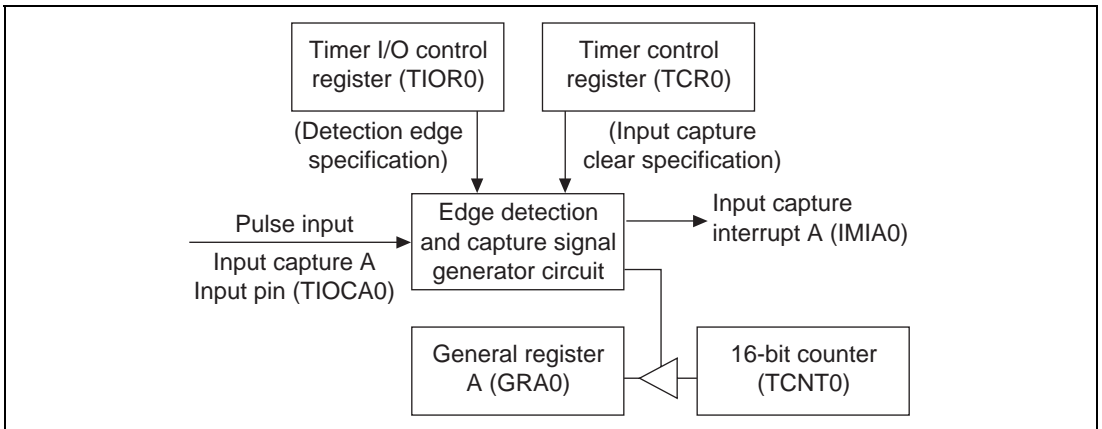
Timer I/O control register (TIOR0)

Timer control register (TCR0)

(Detection edge specification)

(Input capture clear specification)

Pulse input

Input capture A Input pin (TIOCA0)

Edge detection and capture signal generator circuit

Input capture interrupt A (IMIA0)

General register A (GRA0)

16-bit counter (TCNT0)